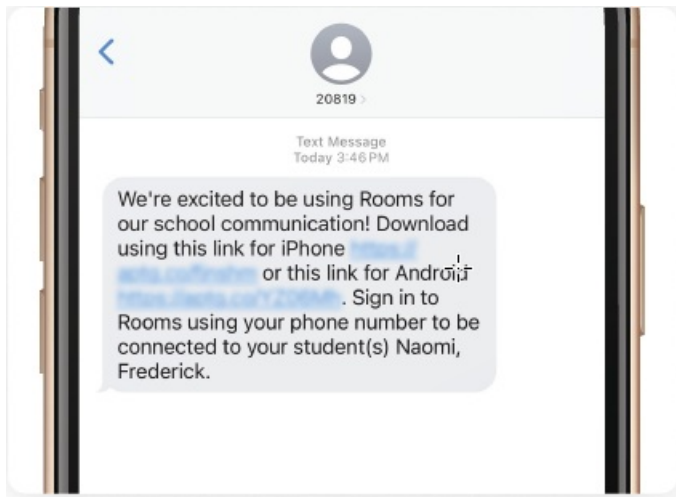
20819 >

Text Message
Today 3:46 PM

We're excited to be using Rooms for our school communication! Download using this link for iPhone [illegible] or this link for Android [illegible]. Sign in to Rooms using your phone number to be connected to your student(s) Naomi, Frederick.